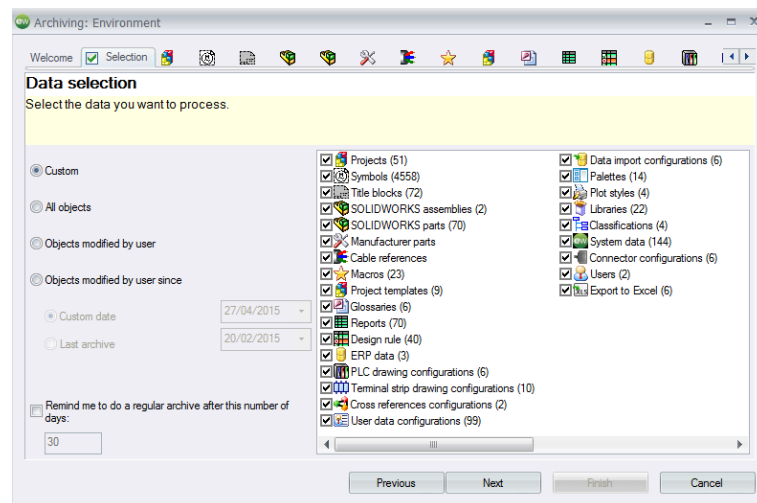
Archiving: Environment

Welcome | Selection

Data selection

Select the data you want to process.

Custom

All objects

Objects modified by user

Objects modified by user since

Custom date 27/04/2015

Last archive 20/02/2015

Remind me to do a regular archive after this number of days:

30

Projects (51)
Symbols (4558)
Title blocks (72)
SOLIDWORKS assemblies (2)
SOLIDWORKS parts (70)
Manufacturer parts
Cable references
Macros (23)
Project templates (9)
Glossaries (6)
Reports (70)
Design rule (40)
ERP data (3)
PLC drawing configurations (6)
Terminal strip drawing configurations (10)
Cross references configurations (2)
User data configurations (99)

Data import configurations (6)
Palettes (14)
Plot styles (4)
Libraries (22)
Classifications (4)
System data (144)
Connector configurations (6)
Users (2)
Export to Excel (6)

Previous | Next | Finish | Cancel